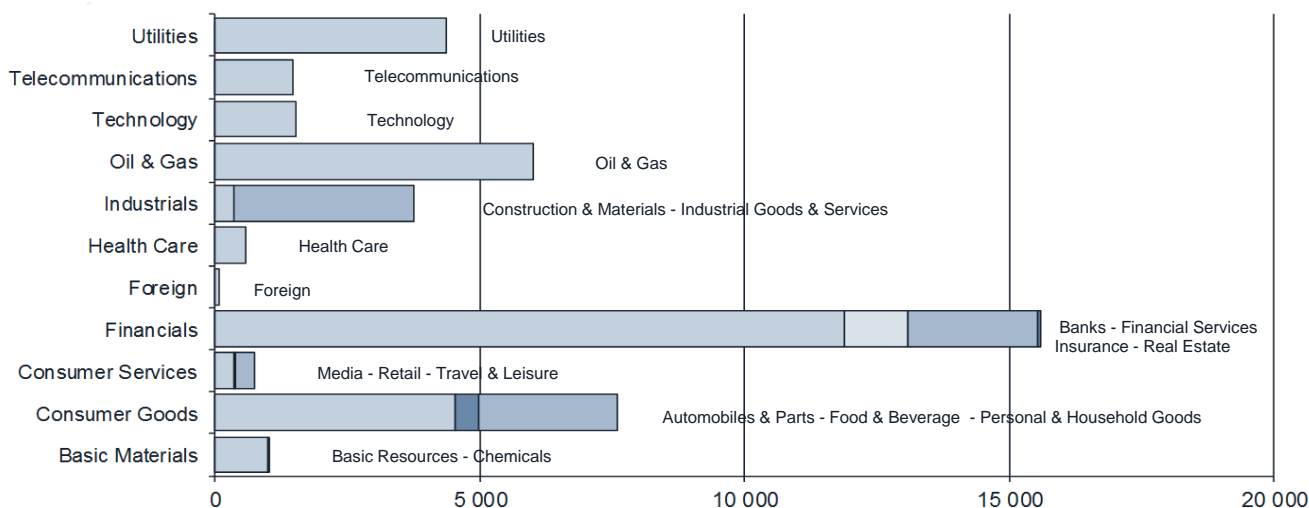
Utilities
Telecommunications
Technology
Oil & Gas
Industrials
Health Care
Foreign
Financials
Consumer Services
Consumer Goods
Basic Materials

Utilities
Telecommunications
Technology
Oil & Gas
Construction & Materials - Industrial Goods & Services
Health Care
Foreign
Banks - Financial Services
Insurance - Real Estate
Media - Retail - Travel & Leisure
Automobiles & Parts - Food & Beverage - Personal & Household Goods
Basic Resources - Chemicals

0
5 000
10 000
15 000
20 000